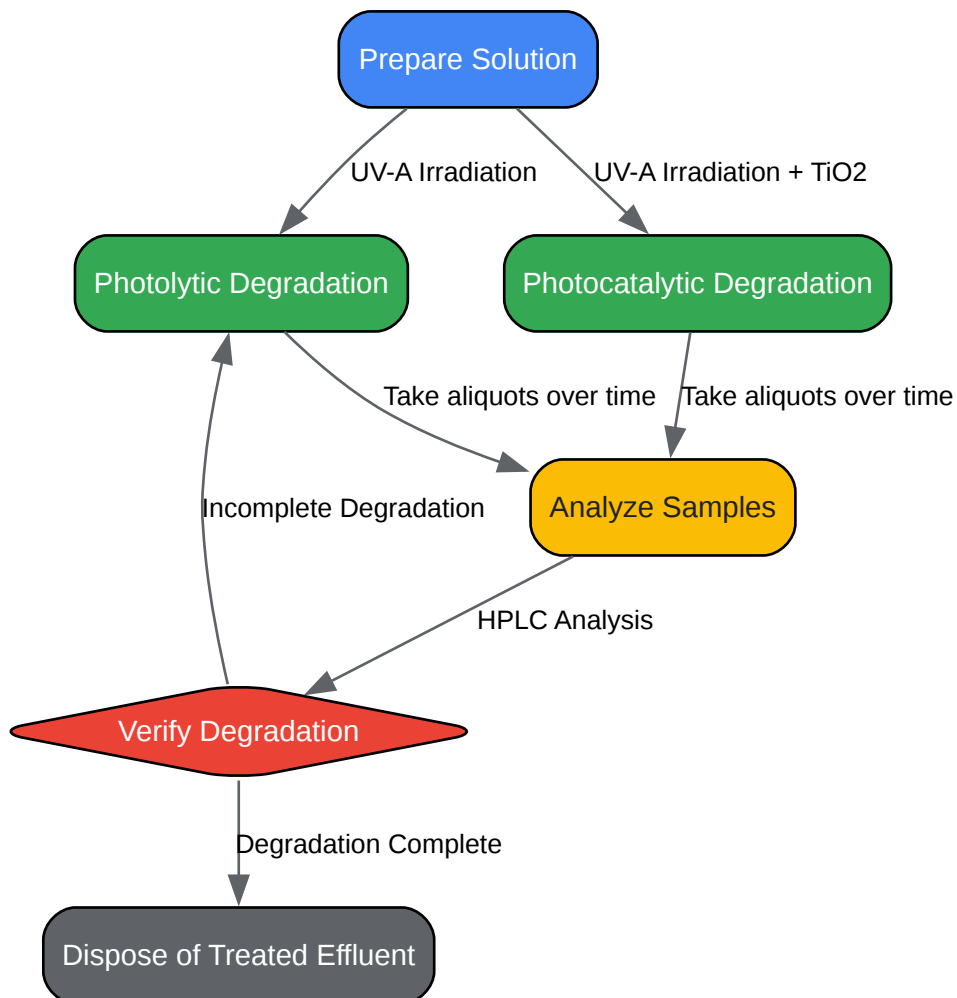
Prepare Solution

UV-A Irradiation

UV-A Irradiation + TiO2

Photolytic Degradation

Photocatalytic Degradation

Take aliquots over time

Take aliquots over time

Incomplete Degradation

Analyze Samples

HPLC Analysis

Verify Degradation

Degradation Complete

Dispose of Treated Effluent